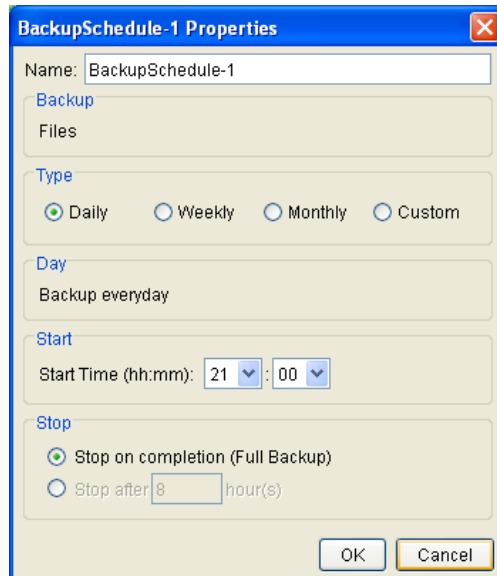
BackupSchedule-1 Properties

Name: BackupSchedule-1

Backup

Files

Type

Daily Weekly Monthly Custom

Day

Backup everyday

Start

Start Time (hh:mm): 21 : 00

Stop

Stop on completion (Full Backup)

Stop after 8 hour(s)

OK Cancel